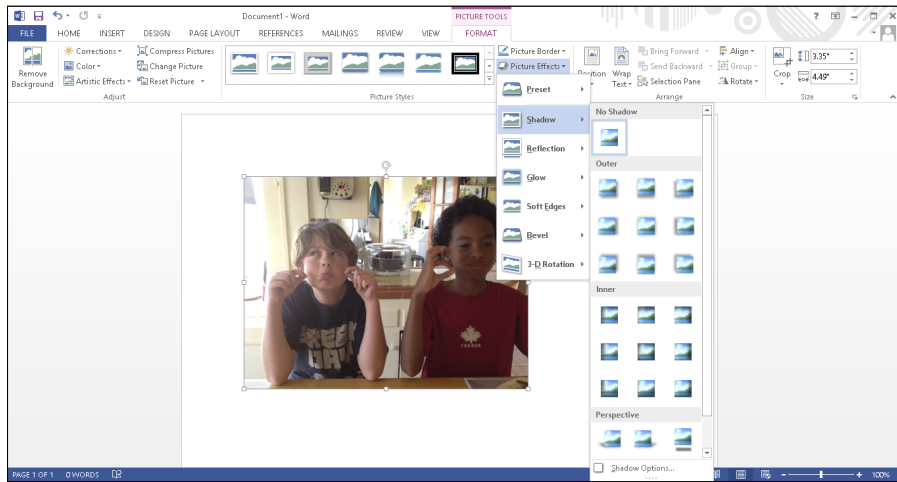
Document1 - Word

PICTURE TOOLS

FILE HOME INSERT DESIGN PAGE LAYOUT REFERENCES MAILINGS REVIEW VIEW FORMAT

Remove Background

Corrections
Color
Artistic Effects

Compress Pictures
Change Picture
Reset Picture

Adjust

Picture Styles

Picture Border
Picture Effects

Position
Wrap Text

Bring Forward
Send Backward
Selection Pane

Align
Group
Rotate

Arrange

Crop

3.35"
4.49"

Size

Preset
Shadow
Reflection
Glow
Soft Edges
Bevel
3-D Rotation

No Shadow
Outer
Inner
Perspective

Shadow Options...

PAGE 1 OF 1 0 WORDS

100%